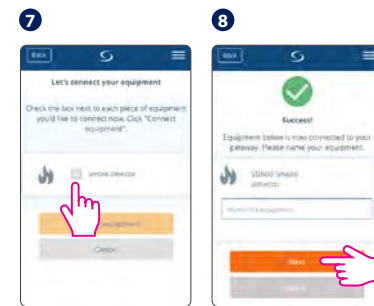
7

Back

Let's connect your equipment

Check the box next to each piece of equipment you'd like to connect now. Click "Connect equipment".

Smoke detector

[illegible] equipment

Cancel

8

Back

Success!

Equipment below is now connected to your gateway. Please name your equipment.

SD600 Smoke detector

Name the equipment

Next

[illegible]